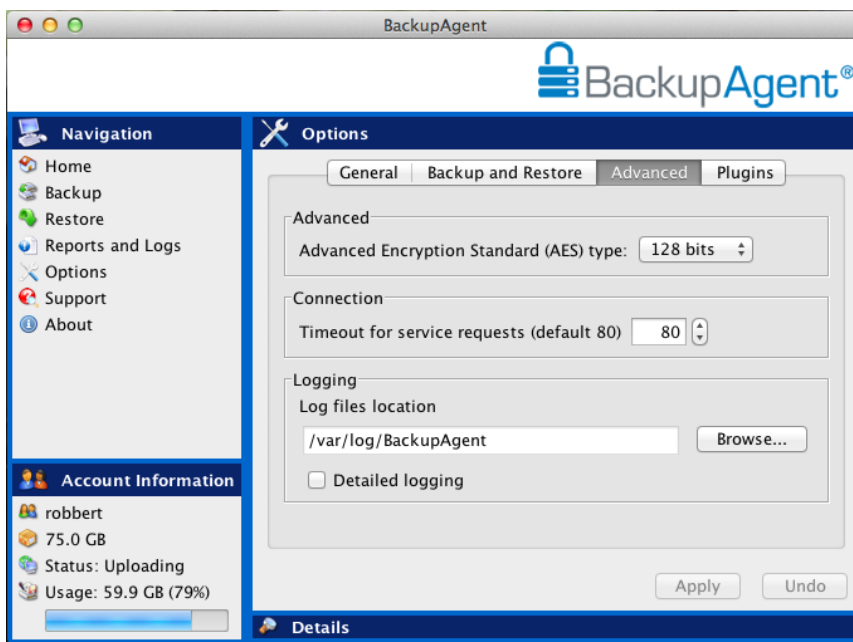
BackupAgent

BackupAgent®

Navigation

Home
Backup
Restore
Reports and Logs
Options
Support
About

Account Information

robbert
75.0 GB
Status: Uploading
Usage: 59.9 GB (79%)

Options

General | Backup and Restore | Advanced | Plugins

Advanced
Advanced Encryption Standard (AES) type: 128 bits

Connection
Timeout for service requests (default 80) 80

Logging
Log files location
/var/log/BackupAgent
Browse...
Detailed logging

Apply
Undo

Details